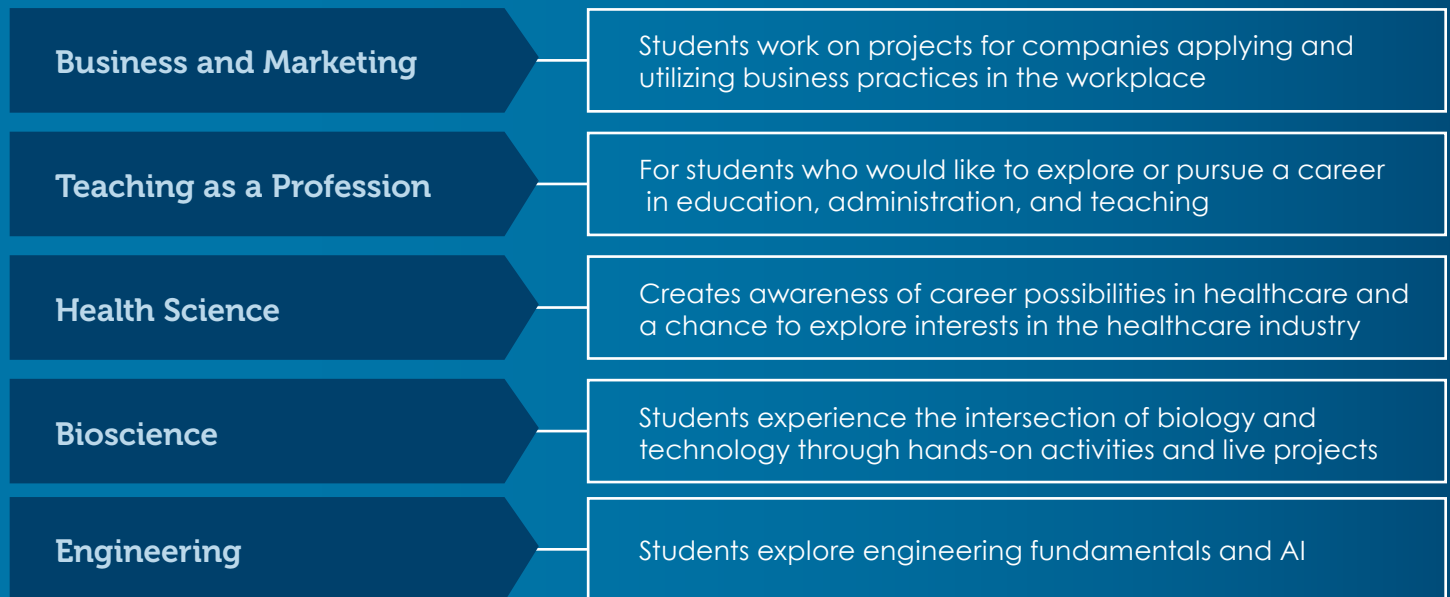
Business and Marketing

Students work on projects for companies applying and utilizing business practices in the workplace

Teaching as a Profession

For students who would like to explore or pursue a career in education, administration, and teaching

Health Science

Creates awareness of career possibilities in healthcare and a chance to explore interests in the healthcare industry

Bioscience

Students experience the intersection of biology and technology through hands-on activities and live projects

Engineering

Students explore engineering fundamentals and AI